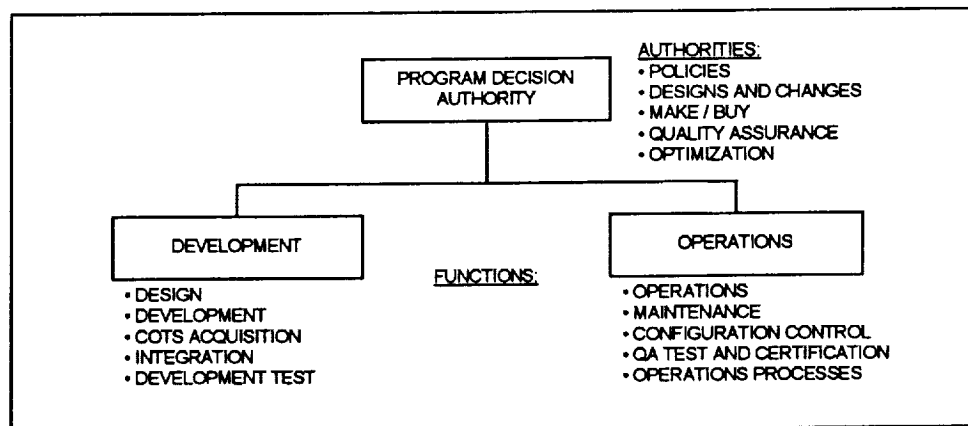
PROGRAM DECISION AUTHORITY

AUTHORITIES:
• POLICIES
• DESIGNS AND CHANGES
• MAKE / BUY
• QUALITY ASSURANCE
• OPTIMIZATION

DEVELOPMENT

FUNCTIONS:

OPERATIONS

• DESIGN
• DEVELOPMENT
• COTS ACQUISITION
• INTEGRATION
• DEVELOPMENT TEST

• OPERATIONS
• MAINTENANCE
• CONFIGURATION CONTROL
• QA TEST AND CERTIFICATION
• OPERATIONS PROCESSES